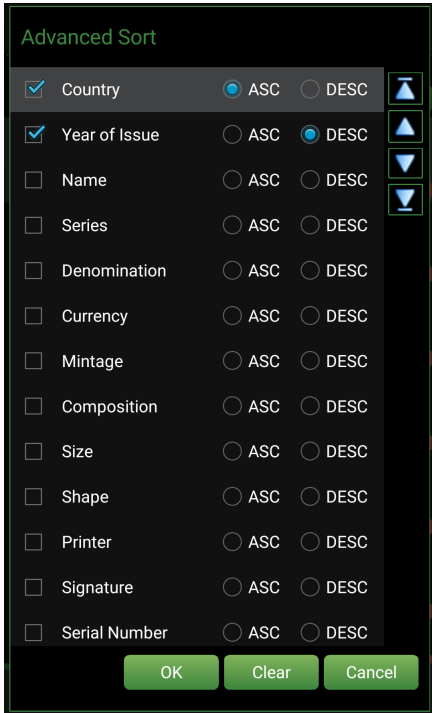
Advanced Sort

Country ASC DESC
Year of Issue ASC DESC
Name ASC DESC
Series ASC DESC
Denomination ASC DESC
Currency ASC DESC
Mintage ASC DESC
Composition ASC DESC
Size ASC DESC
Shape ASC DESC
Printer ASC DESC
Signature ASC DESC
Serial Number ASC DESC

OK Clear Cancel